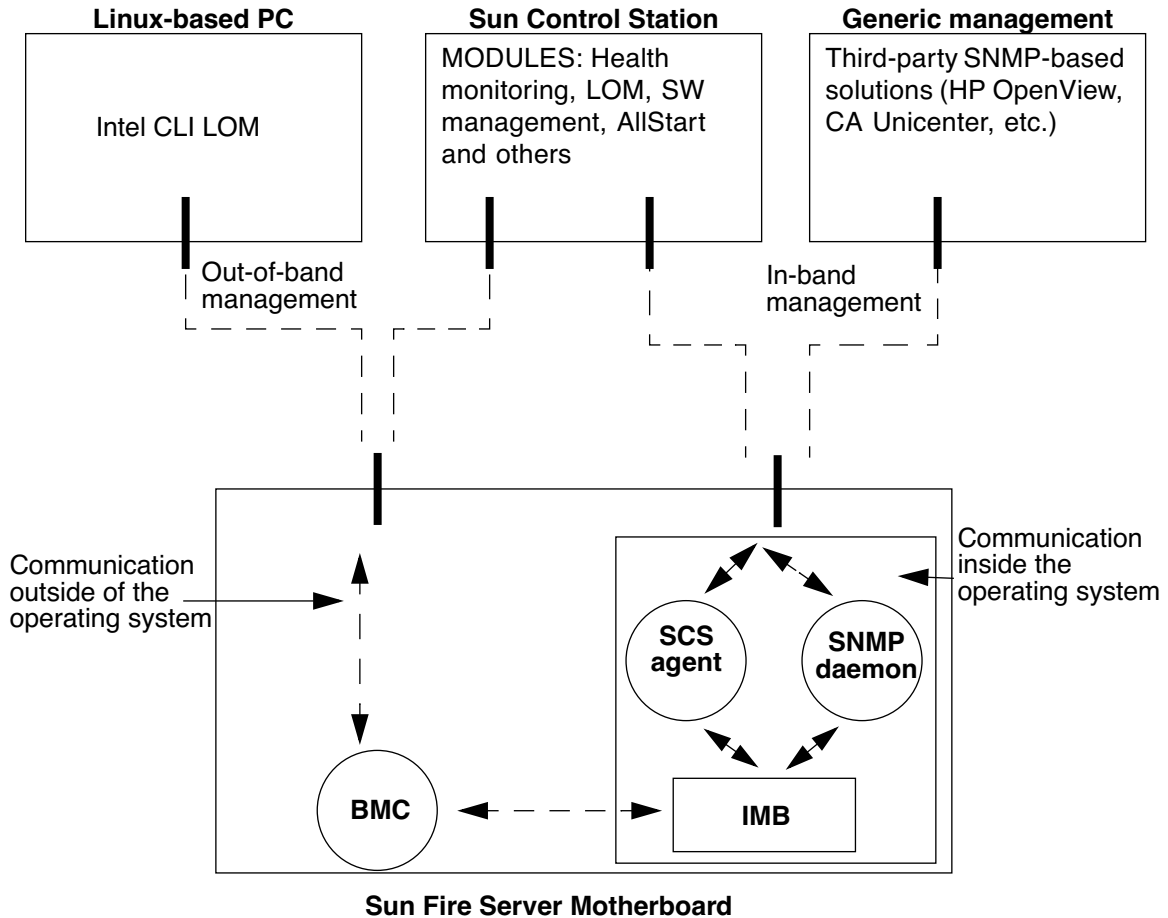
Linux-based PC

Intel CLI LOM

Sun Control Station

MODULES: Health monitoring, LOM, SW management, AllStart and others

Generic management

Third-party SNMP-based solutions (HP OpenView, CA Unicenter, etc.)

Out-of-band management

In-band management

Communication outside of the operating system

Communication inside the operating system

SCS agent

SNMP daemon

BMC

IMB

Sun Fire Server Motherboard